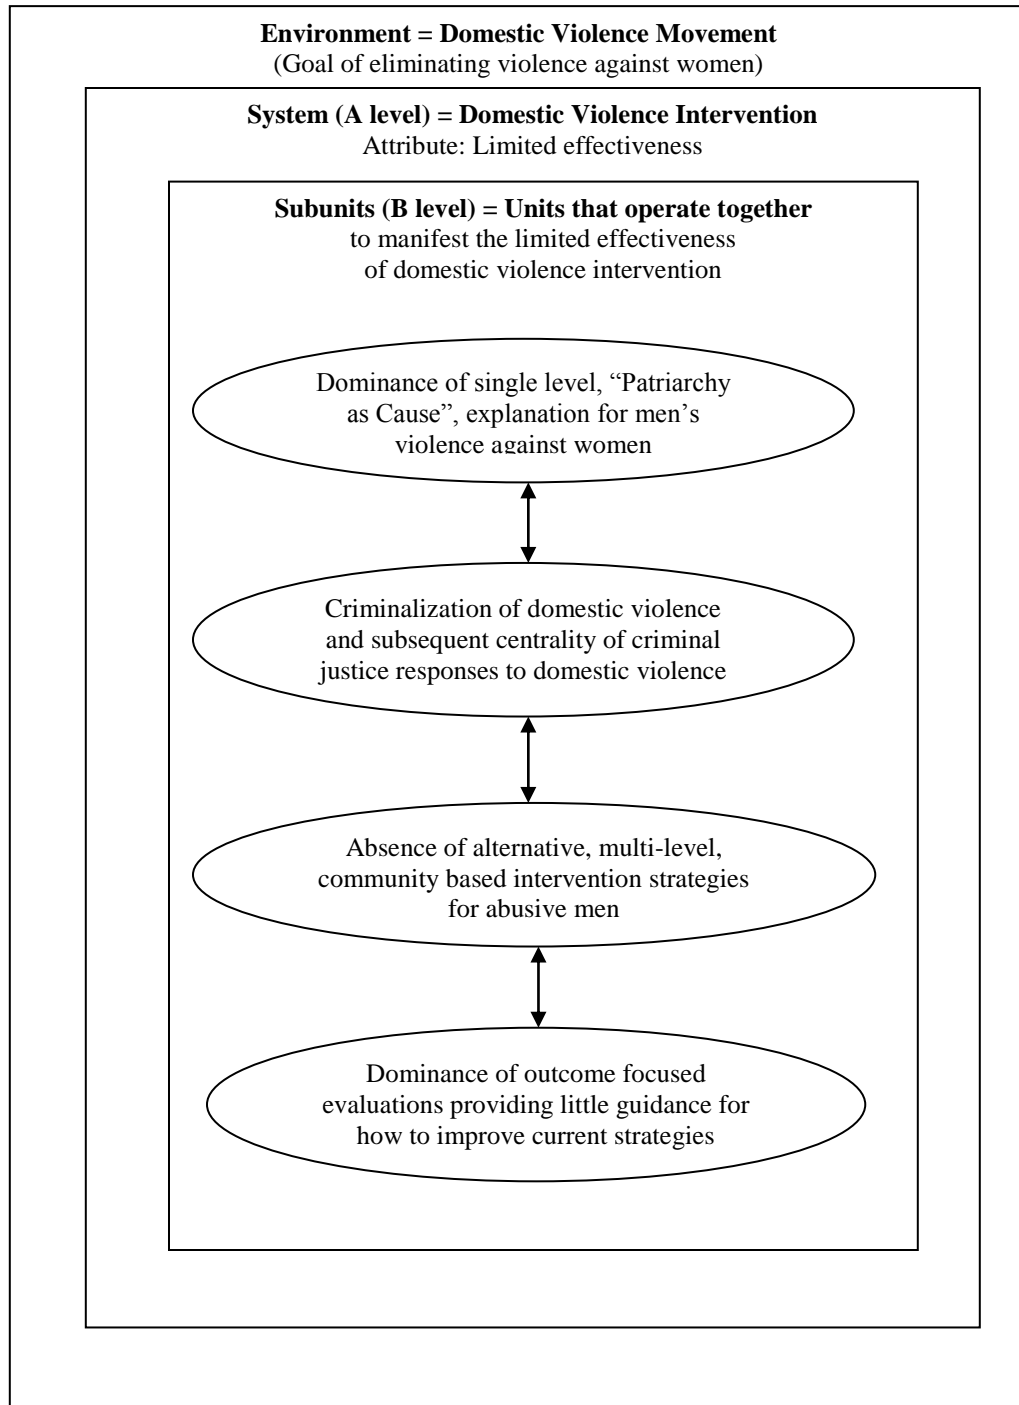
**Environment = Domestic Violence Movement**
(Goal of eliminating violence against women)

**System (A level) = Domestic Violence Intervention**
Attribute: Limited effectiveness

**Subunits (B level) = Units that operate together** to manifest the limited effectiveness of domestic violence intervention

Dominance of single level, "Patriarchy as Cause", explanation for men's violence against women

Criminalization of domestic violence and subsequent centrality of criminal justice responses to domestic violence

Absence of alternative, multi-level, community based intervention strategies for abusive men

Dominance of outcome focused evaluations providing little guidance for how to improve current strategies